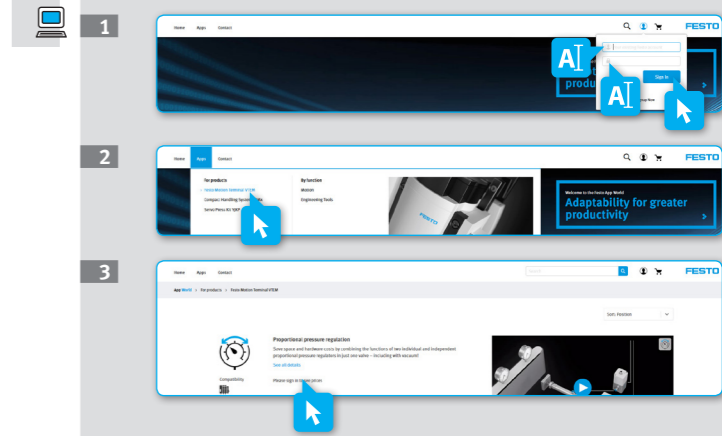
1

Home Apps Contact

FESTO

produ

Sign In

2

Home Apps Contact

FESTO

For products

Festo Motion Terminal VTEM

Compact Handling System CMA

Servo Press Kit YJKP

By function

Models

Engineering Tools

FESTO

Welcome to the Festo App World

Adaptability for greater productivity

3

Home Apps Contact

Search

FESTO

App World > For products > Festo Motion Terminal VTEM

Sort: Position

Proportional pressure regulation

Save space and hardware costs by combining the functions of two individual and independent proportional pressure regulators in just one valve – including with vacuum!

See all details

Compatibility

Please sign in to see prices